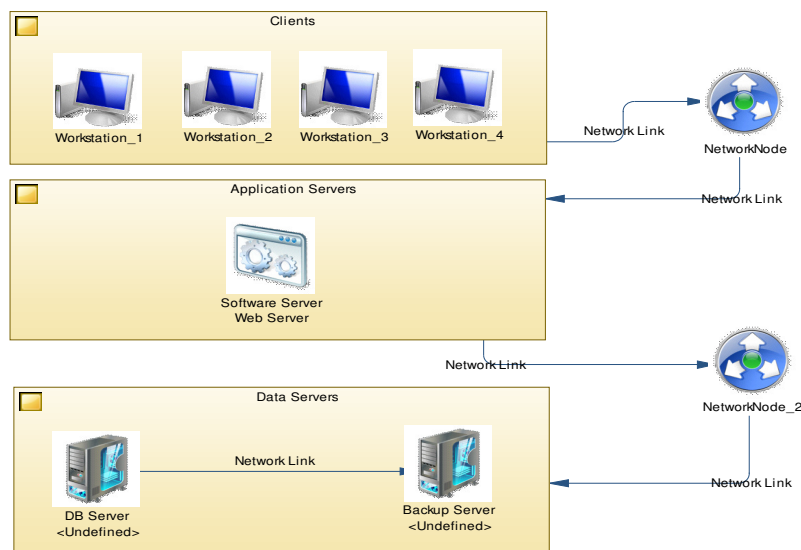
Clients

Workstation_1 Workstation_2 Workstation_3 Workstation_4

Network Link

NetworkNode

Network Link

Application Servers

Software Server
Web Server

Network Link

NetworkNode_2

Data Servers

Network Link

DB Server
<Undefined>

Backup Server
<Undefined>

Network Link